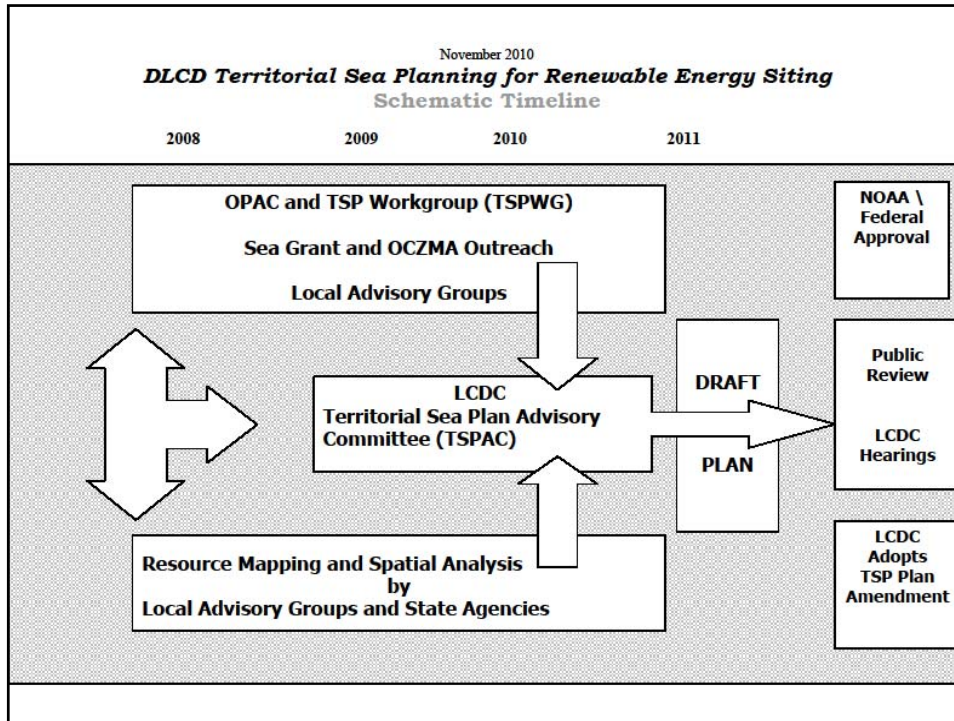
November 2010

DLCD Territorial Sea Planning for Renewable Energy Siting

Schematic Timeline

2008 2009 2010 2011

OPAC and TSP Workgroup (TSPWG)

Sea Grant and OCZMA Outreach

Local Advisory Groups

NOAA \ Federal Approval

LCDC Territorial Sea Plan Advisory Committee (TSPAC)

DRAFT

PLAN

Public Review

LCDC Hearings

Resource Mapping and Spatial Analysis by Local Advisory Groups and State Agencies

LCDC Adopts TSP Plan Amendment